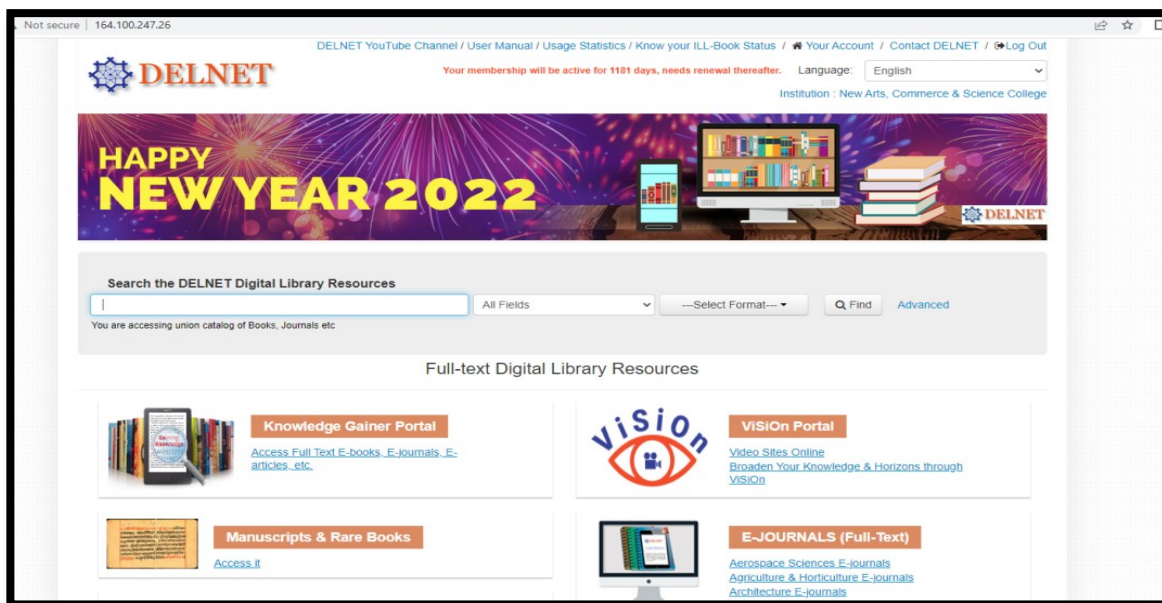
Not secure | 164.100.247.26

DELNET

DELNET YouTube Channel / User Manual / Usage Statistics / Know your ILL-Book Status / Your Account / Contact DELNET / Log Out

Your membership will be active for 1181 days, needs renewal thereafter. Language: English

Institution : New Arts, Commerce & Science College

HAPPY NEW YEAR 2022

DELNET

Search the DELNET Digital Library Resources

All Fields

---Select Format---

Find

Advanced

You are accessing union catalog of Books, Journals etc

Full-text Digital Library Resources

Knowledge Gainer Portal

Access Full Text E-books, E-journals, E-articles, etc.

ViSiOn

ViSiOn Portal

Video Sites Online

Broaden Your Knowledge & Horizons through ViSiOn

Manuscripts & Rare Books

Access it

E-JOURNALS (Full-Text)

Aerospace Sciences E-journals

Agriculture & Horticulture E-journals

Architecture E-journals